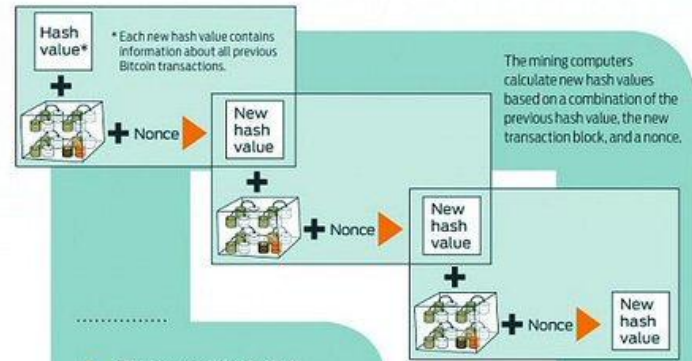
Hash value*

* Each new hash value contains information about all previous Bitcoin transactions.

The mining computers calculate new hash values based on a combination of the previous hash value, the new transaction block, and a nonce.

+ Nonce

New hash value

+ Nonce

New hash value

+ Nonce

New hash value